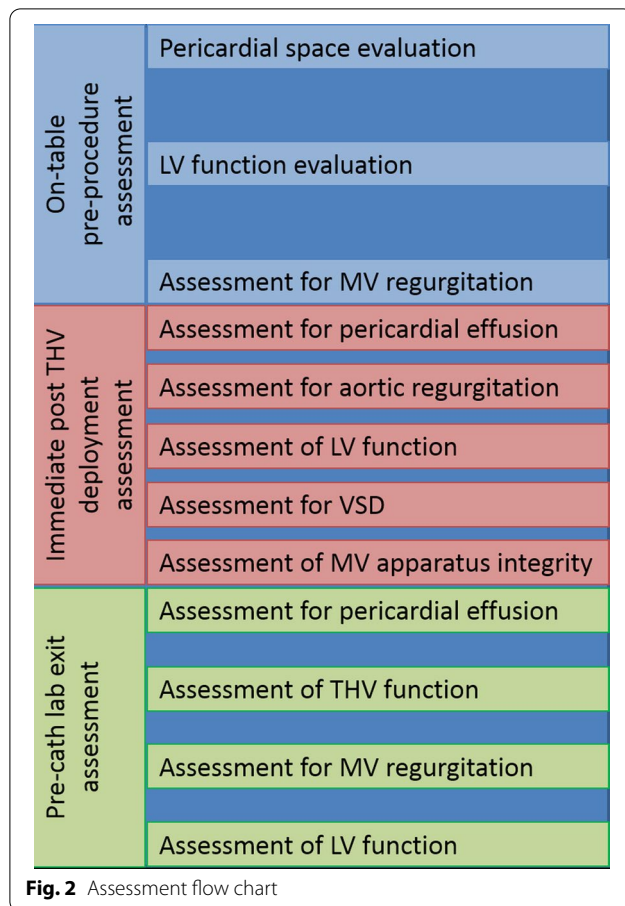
On-table pre-procedure assessment

Pericardial space evaluation

LV function evaluation

Assessment for MV regurgitation

Immediate post THV deployment assessment

Assessment for pericardial effusion

Assessment for aortic regurgitation

Assessment of LV function

Assessment for VSD

Assessment of MV apparatus integrity

Pre-cath lab exit assessment

Assessment for pericardial effusion

Assessment of THV function

Assessment for MV regurgitation

Assessment of LV function

**Fig. 2** Assessment flow chart